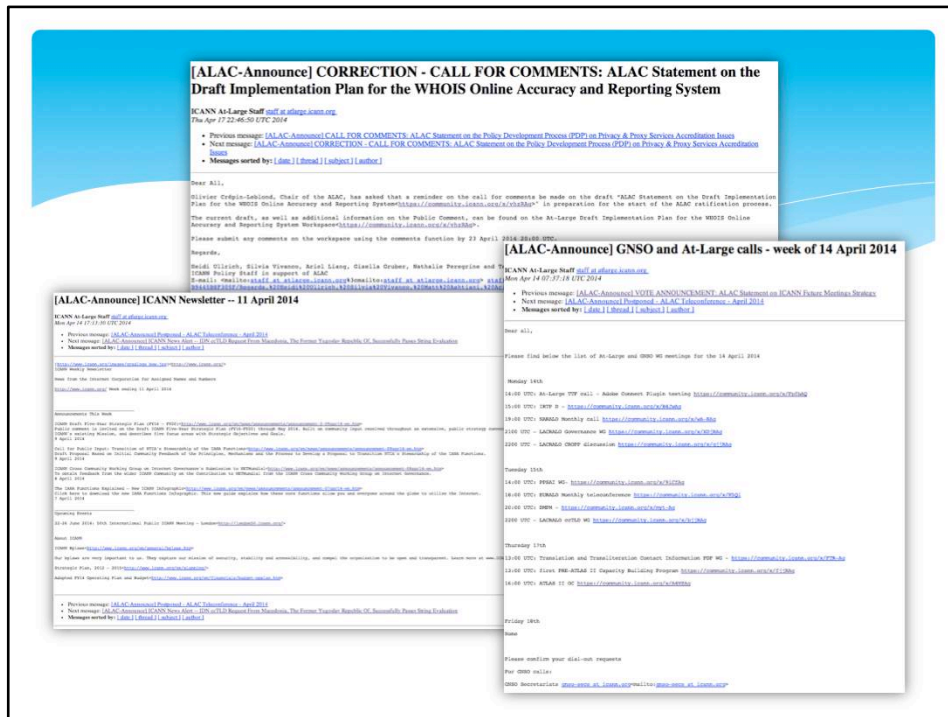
[ALAC-Announce] CORRECTION - CALL FOR COMMENTS: ALAC Statement on the Draft Implementation Plan for the WHOIS Online Accuracy and Reporting System

ICANN At-Large Staff staff at atlarge.icann.org
Thu Apr 17 22:46:50 UTC 2014

- Previous message: [ALAC-Announce] CALL FOR COMMENTS: ALAC Statement on the Policy Development Process (PDP) on Privacy & Proxy Services Accreditation Issues
- Next message: [ALAC-Announce] CORRECTION - CALL FOR COMMENTS: ALAC Statement on the Policy Development Process (PDP) on Privacy & Proxy Services Accreditation Issues
- Messages sorted by: [ date ] [ thread ] [ subject ] [ author ]

Dear All,

Olivier Crépin-Leblond, Chair of the ALAC, has asked that a reminder on the call for comments be made on the draft "ALAC Statement on the Draft Implementation Plan for the WHOIS Online Accuracy and Reporting System<https://community.icann.org/x/vhxRAg>" in preparation for the start of the ALAC ratification process.

The current draft, as well as additional information on the Public Comment, can be found on the At-Large Draft Implementation Plan for the WHOIS Online Accuracy and Reporting System Workspace<https://community.icann.org/x/vhxRAg>.

Please submit any comments on the workspace using the comments function by 23 April 2014 23:59 UTC.

Regards,

Heidi Ullrich, Silvia Vivanco, Ariel Liang, Gisella Gruber, Nathalie Peregrine and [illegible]
ICANN Policy Staff in support of ALAC
E-mail: <mailto:staff at atlarge.icann.org>staff at atlarge.icann.org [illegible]

[ALAC-Announce] GNSO and At-Large calls - week of 14 April 2014

ICANN At-Large Staff staff at atlarge.icann.org
Mon Apr 14 07:37:18 UTC 2014

- Previous message: [ALAC-Announce] VOTE ANNOUNCEMENT: ALAC Statement on ICANN Future Meetings Strategy
- Next message: [ALAC-Announce] Postponed - ALAC Teleconference - April 2014
- Messages sorted by: [ date ] [ thread ] [ subject ] [ author ]

Dear all,

Please find below the list of At-Large and GNSO WG meetings for the 14 April 2014

Monday 14th

14:00 UTC: At-Large TTF call - Adobe Connect Plugin testing https://community.icann.org/x/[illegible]

15:00 UTC: IRTP D - https://community.icann.org/x/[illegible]

19:00 UTC: NARALO Monthly call https://community.icann.org/x/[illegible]

2100 UTC - LACRALO Governance WG https://community.icann.org/x/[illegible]

2200 UTC - LACRALO CROPP discussion https://community.icann.org/x/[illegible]

Tuesday 15th

14:00 UTC: PPSAI WG- https://community.icann.org/x/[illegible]

18:00 UTC: EURALO Monthly teleconference https://community.icann.org/x/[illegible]

20:00 UTC: DMPM - https://community.icann.org/x/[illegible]

2200 UTC - LACRALO ccTLD WG https://community.icann.org/x/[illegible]

Thursday 17th

12:00 UTC: Translation and Transliteration Contact Information PDP WG - https://community.icann.org/x/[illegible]

13:00 UTC: first PRE-ATLAS II Capacity Building Program https://community.icann.org/x/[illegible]

16:00 UTC: ATLAS II OC https://community.icann.org/x/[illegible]

Friday 18th

None

Please confirm your dial-out requests

For GNSO calls:

GNSO Secretariat gnso-secs at icann.org<mailto:gnso-secs at icann.org>

[ALAC-Announce] ICANN Newsletter -- 11 April 2014

ICANN At-Large Staff staff at atlarge.icann.org
Mon Apr 14 17:13:30 UTC 2014

- Previous message: [ALAC-Announce] Postponed - ALAC Teleconference - April 2014
- Next message: [ALAC-Announce] ICANN News Alert -- IDN ccTLD Request From Macedonia, The Former Yugoslav Republic Of, Successfully Passes String Evaluation
- Messages sorted by: [ date ] [ thread ] [ subject ] [ author ]

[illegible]

- Previous message: [ALAC-Announce] ALAC Teleconference - April 2014
- Next message: [ALAC-Announce] ICANN News Alert -- IDN ccTLD Request From Macedonia, The Former Yugoslav Republic Of, Successfully Passes String Evaluation
- Messages sorted by: [ date ] [ thread ] [ subject ] [ author ]